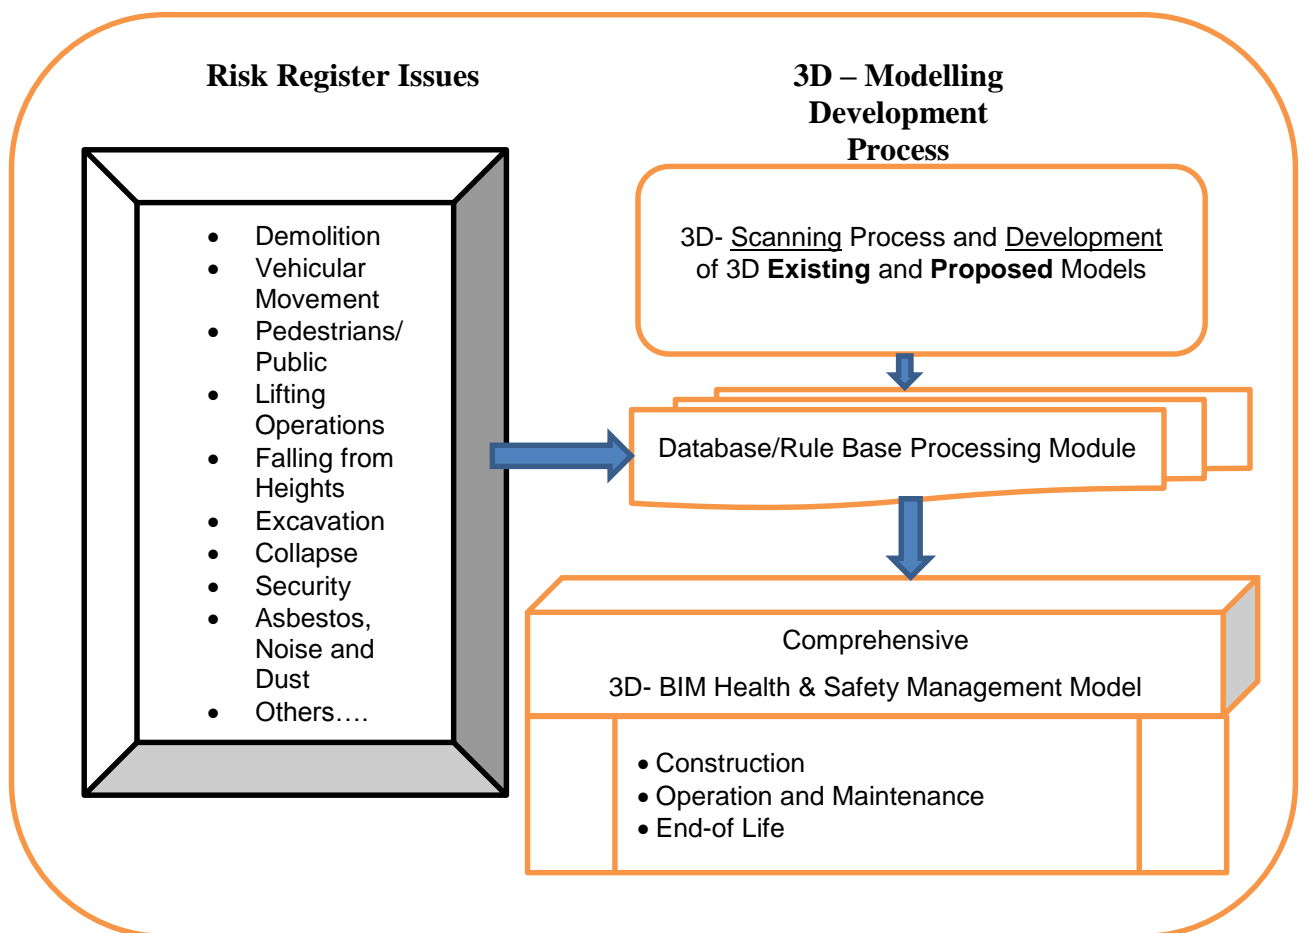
Risk Register Issues

- Demolition
- Vehicular Movement
- Pedestrians/ Public
- Lifting Operations
- Falling from Heights
- Excavation
- Collapse
- Security
- Asbestos, Noise and Dust
- Others….

3D – Modelling Development Process

3D- Scanning Process and Development of 3D **Existing** and **Proposed** Models

Database/Rule Base Processing Module

Comprehensive

3D- BIM Health & Safety Management Model

- Construction
- Operation and Maintenance
- End-of Life